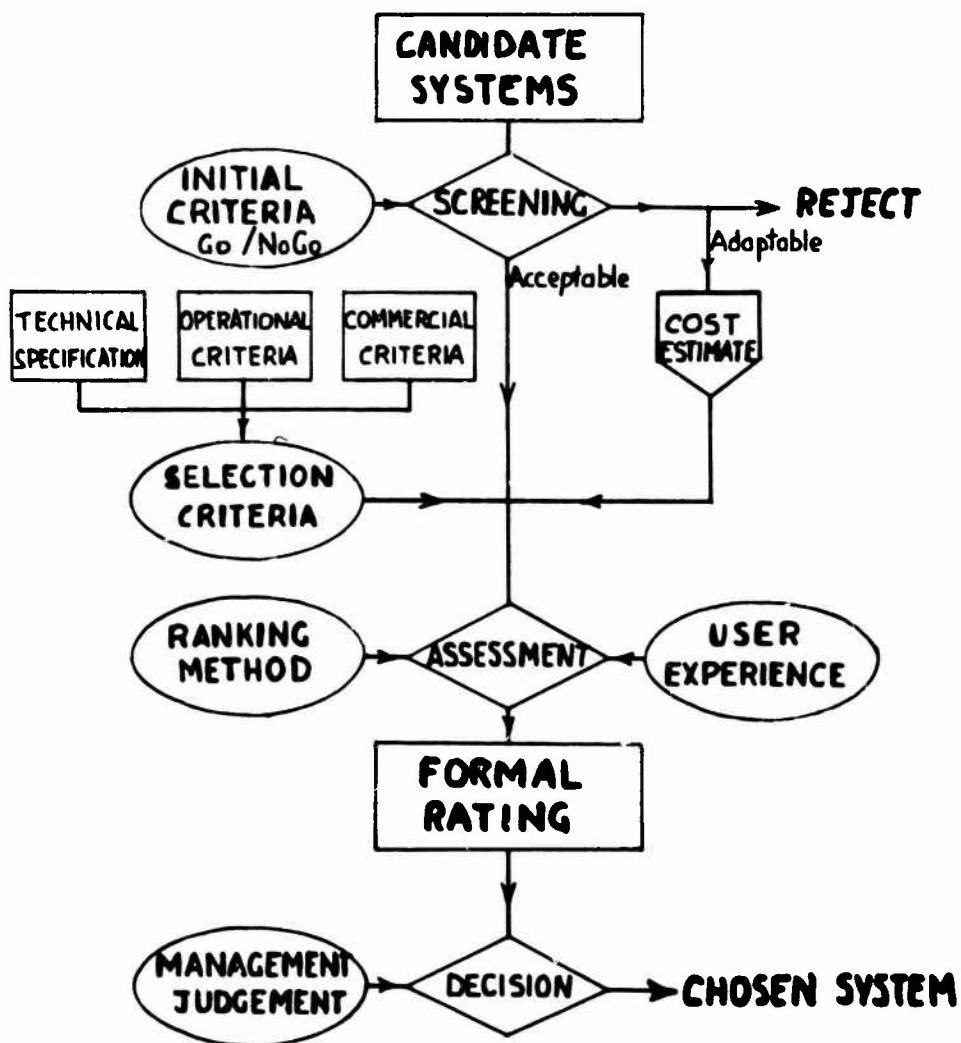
CANDIDATE SYSTEMS

INITIAL CRITERIA Go /NoGo

SCREENING

REJECT

Adaptable

Acceptable

TECHNICAL SPECIFICATION

OPERATIONAL CRITERIA

COMMERCIAL CRITERIA

COST ESTIMATE

SELECTION CRITERIA

RANKING METHOD

ASSESSMENT

USER EXPERIENCE

FORMAL RATING

MANAGEMENT JUDGEMENT

DECISION

CHOSEN SYSTEM